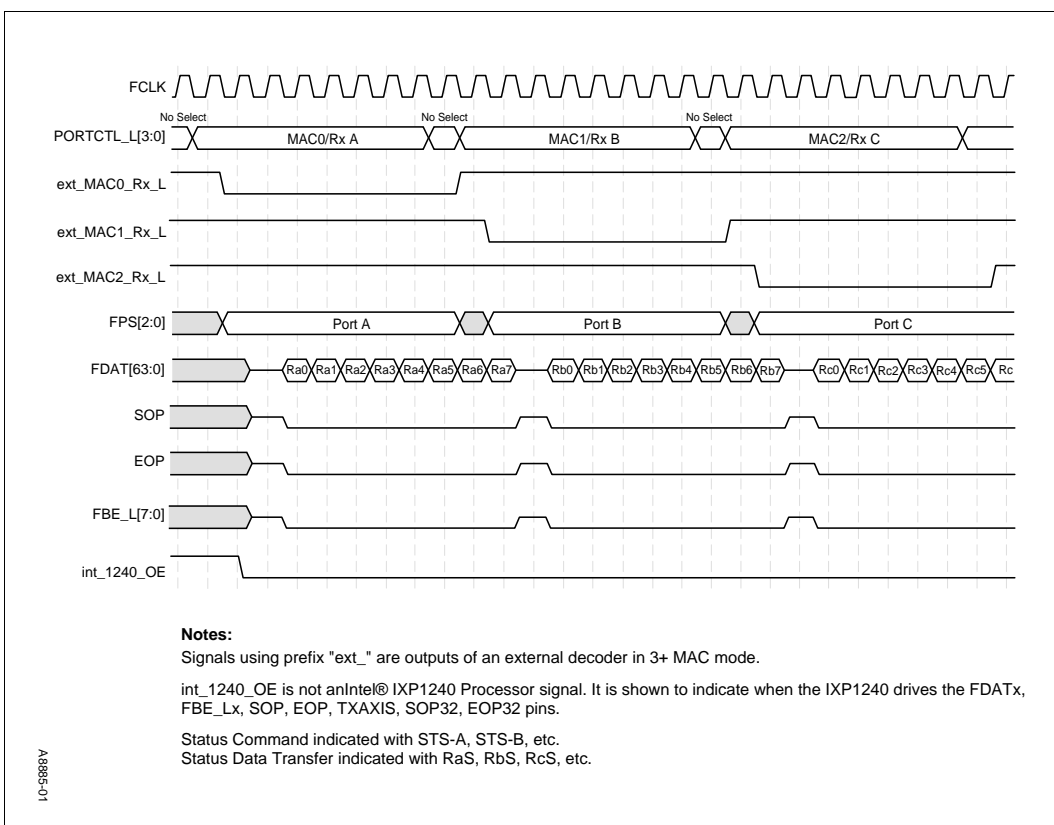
FCLK

No Select
PORTCTL_L[3:0]
MAC0/Rx A
No Select
MAC1/Rx B
No Select
MAC2/Rx C

ext_MAC0_Rx_L

ext_MAC1_Rx_L

ext_MAC2_Rx_L

FPS[2:0]
Port A
Port B
Port C

FDAT[63:0]
Ra0 Ra1 Ra2 Ra3 Ra4 Ra5 Ra6 Ra7 Rb0 Rb1 Rb2 Rb3 Rb4 Rb5 Rb6 Rb7 Rc0 Rc1 Rc2 Rc3 Rc4 Rc5 Rc

SOP

EOP

FBE_L[7:0]

int_1240_OE

**Notes:**

Signals using prefix "ext_" are outputs of an external decoder in 3+ MAC mode.

int_1240_OE is not anIntel® IXP1240 Processor signal. It is shown to indicate when the IXP1240 drives the FDATx, FBE_Lx, SOP, EOP, TXAXIS, SOP32, EOP32 pins.

Status Command indicated with STS-A, STS-B, etc.
Status Data Transfer indicated with RaS, RbS, RcS, etc.

A8885-01